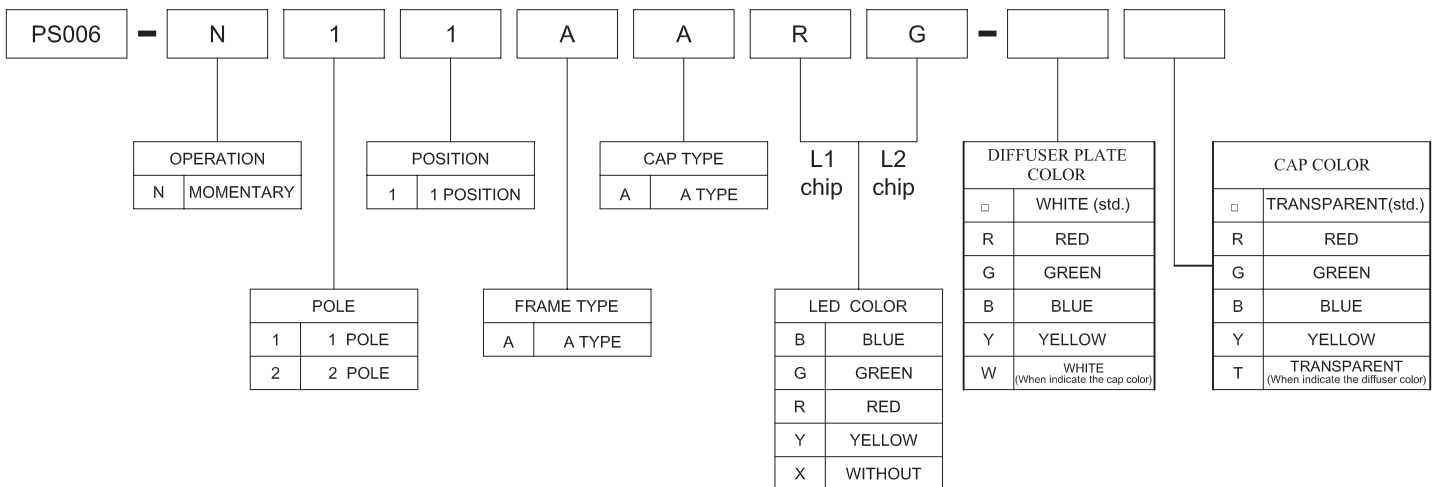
PS006 – N 1 1 A A R G –

| OPERATION | |
|---|---|
| N | MOMENTARY |

| POSITION | |
|---|---|
| 1 | 1 POSITION |

| CAP TYPE | |
|---|---|
| A | A TYPE |

L1 chip L2 chip

| DIFFUSER PLATE COLOR | |
|---|---|
| □ | WHITE (std.) |
| R | RED |
| G | GREEN |
| B | BLUE |
| Y | YELLOW |
| W | WHITE (When indicate the cap color) |

| CAP COLOR | |
|---|---|
| □ | TRANSPARENT(std.) |
| R | RED |
| G | GREEN |
| B | BLUE |
| Y | YELLOW |
| T | TRANSPARENT (When indicate the diffuser color) |

| POLE | |
|---|---|
| 1 | 1 POLE |
| 2 | 2 POLE |

| FRAME TYPE | |
|---|---|
| A | A TYPE |

| LED COLOR | |
|---|---|
| B | BLUE |
| G | GREEN |
| R | RED |
| Y | YELLOW |
| X | WITHOUT |